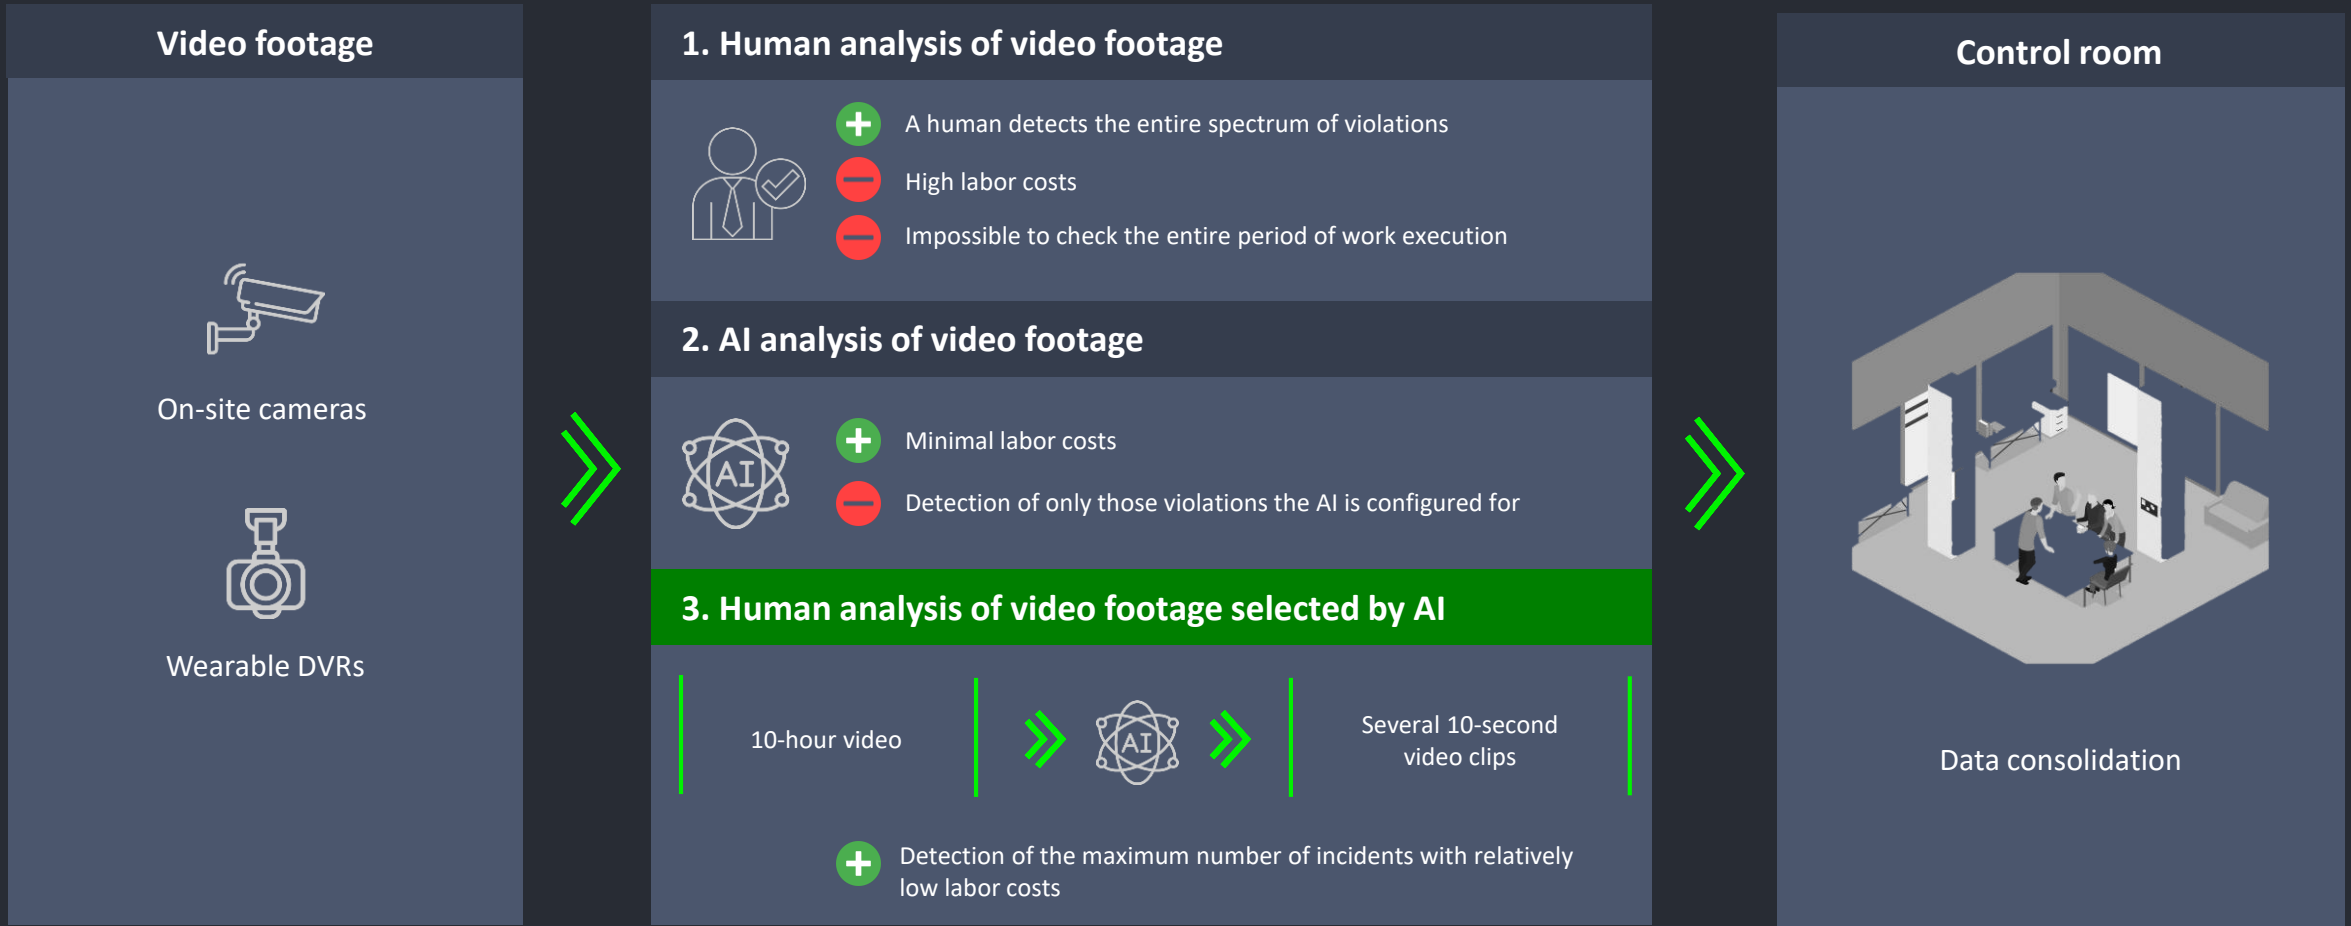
Video footage

On-site cameras

Wearable DVRs

1. Human analysis of video footage

A human detects the entire spectrum of violations

High labor costs

Impossible to check the entire period of work execution

2. AI analysis of video footage

AI

Minimal labor costs

Detection of only those violations the AI is configured for

3. Human analysis of video footage selected by AI

10-hour video

AI

Several 10-second video clips

Detection of the maximum number of incidents with relatively low labor costs

Control room

Data consolidation